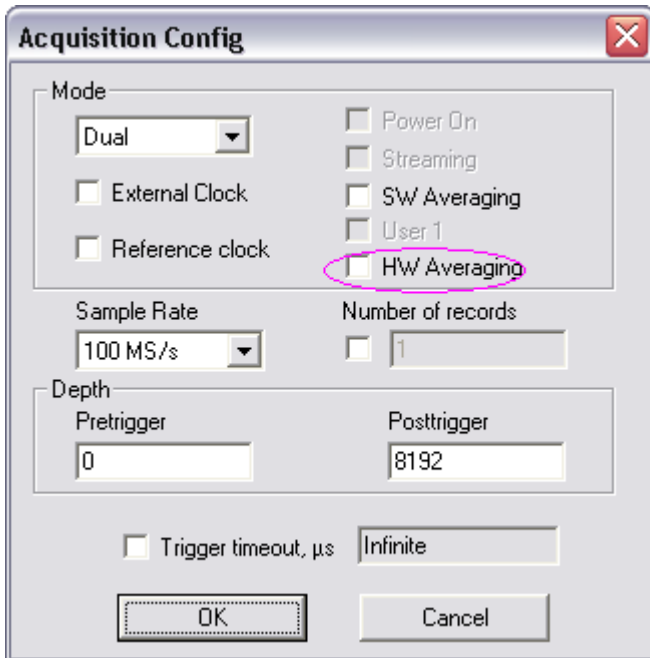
Acquisition Config

Mode

Dual

External Clock

Reference clock

Power On

Streaming

SW Averaging

User 1

HW Averaging

Sample Rate

100 MS/s

Number of records

1

Depth

Pretrigger

0

Posttrigger

8192

Trigger timeout, µs

Infinite

OK

Cancel